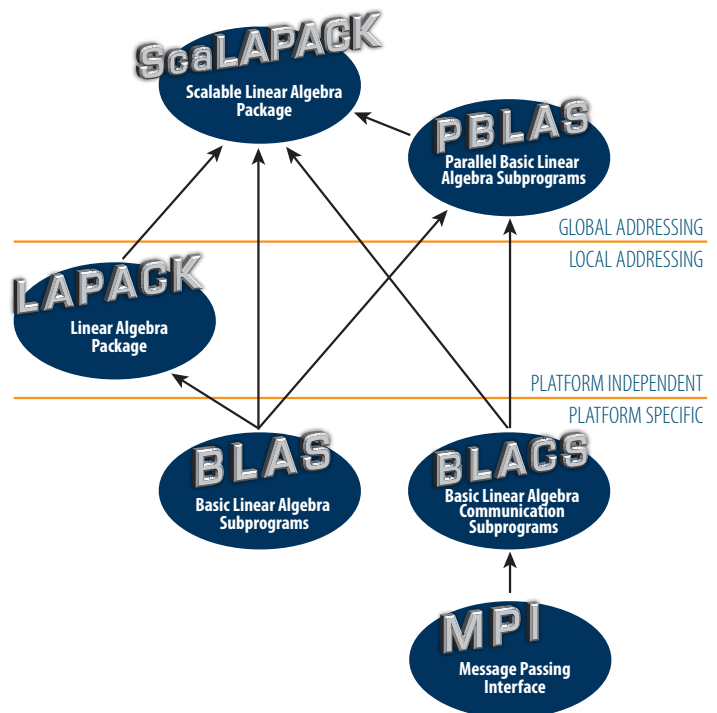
ScaLAPACK
Scalable Linear Algebra Package

PBLAS
Parallel Basic Linear Algebra Subprograms

GLOBAL ADDRESSING
LOCAL ADDRESSING

LAPACK
Linear Algebra Package

PLATFORM INDEPENDENT
PLATFORM SPECIFIC

BLAS
Basic Linear Algebra Subprograms

BLACS
Basic Linear Algebra Communication Subprograms

MPI
Message Passing Interface